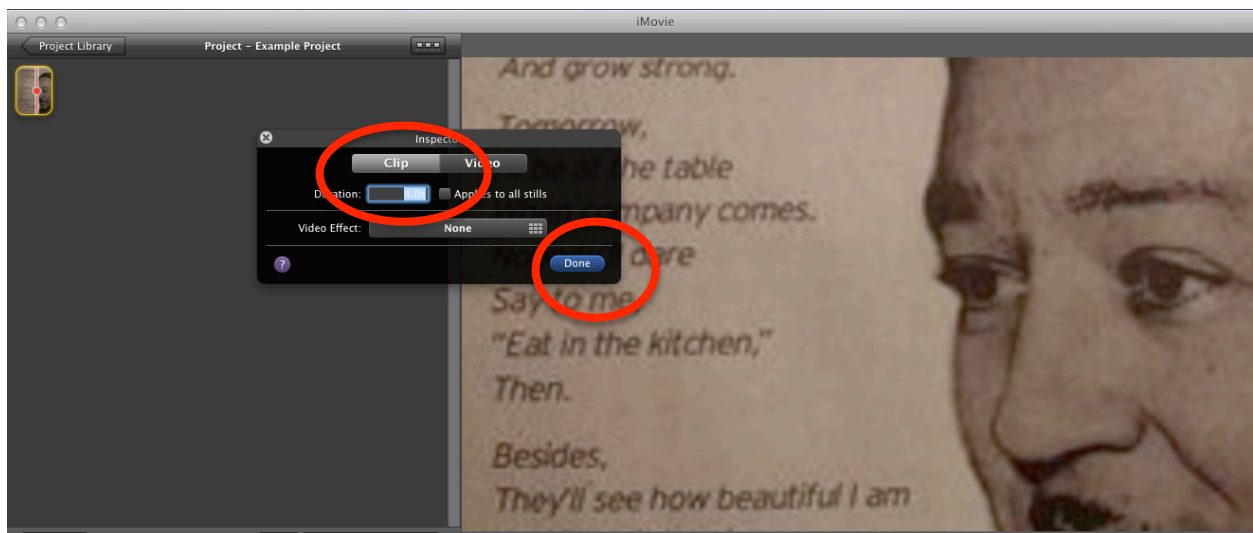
iMovie

Project Library

Project – Example Project

Inspector

Clip

Video

Duration: 4.0s

Applies to all stills

Video Effect: None

?

Done

And grow strong.

Tomorrow,
I'll be at the table
When company comes.
Nobody'll dare
Say to me,
"Eat in the kitchen,"
Then.

Besides,
They'll see how beautiful I am